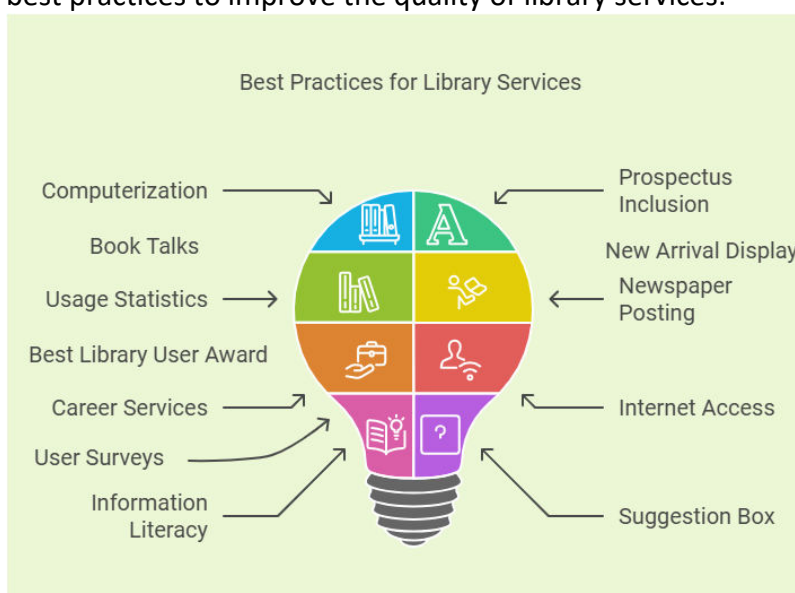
best practices to improve the quality of library services.

Best Practices for Library Services

Computerization

Book Talks

Usage Statistics

Best Library User Award

Career Services

User Surveys

Information Literacy

Prospectus Inclusion

New Arrival Display

Newspaper Posting

Internet Access

Suggestion Box

?